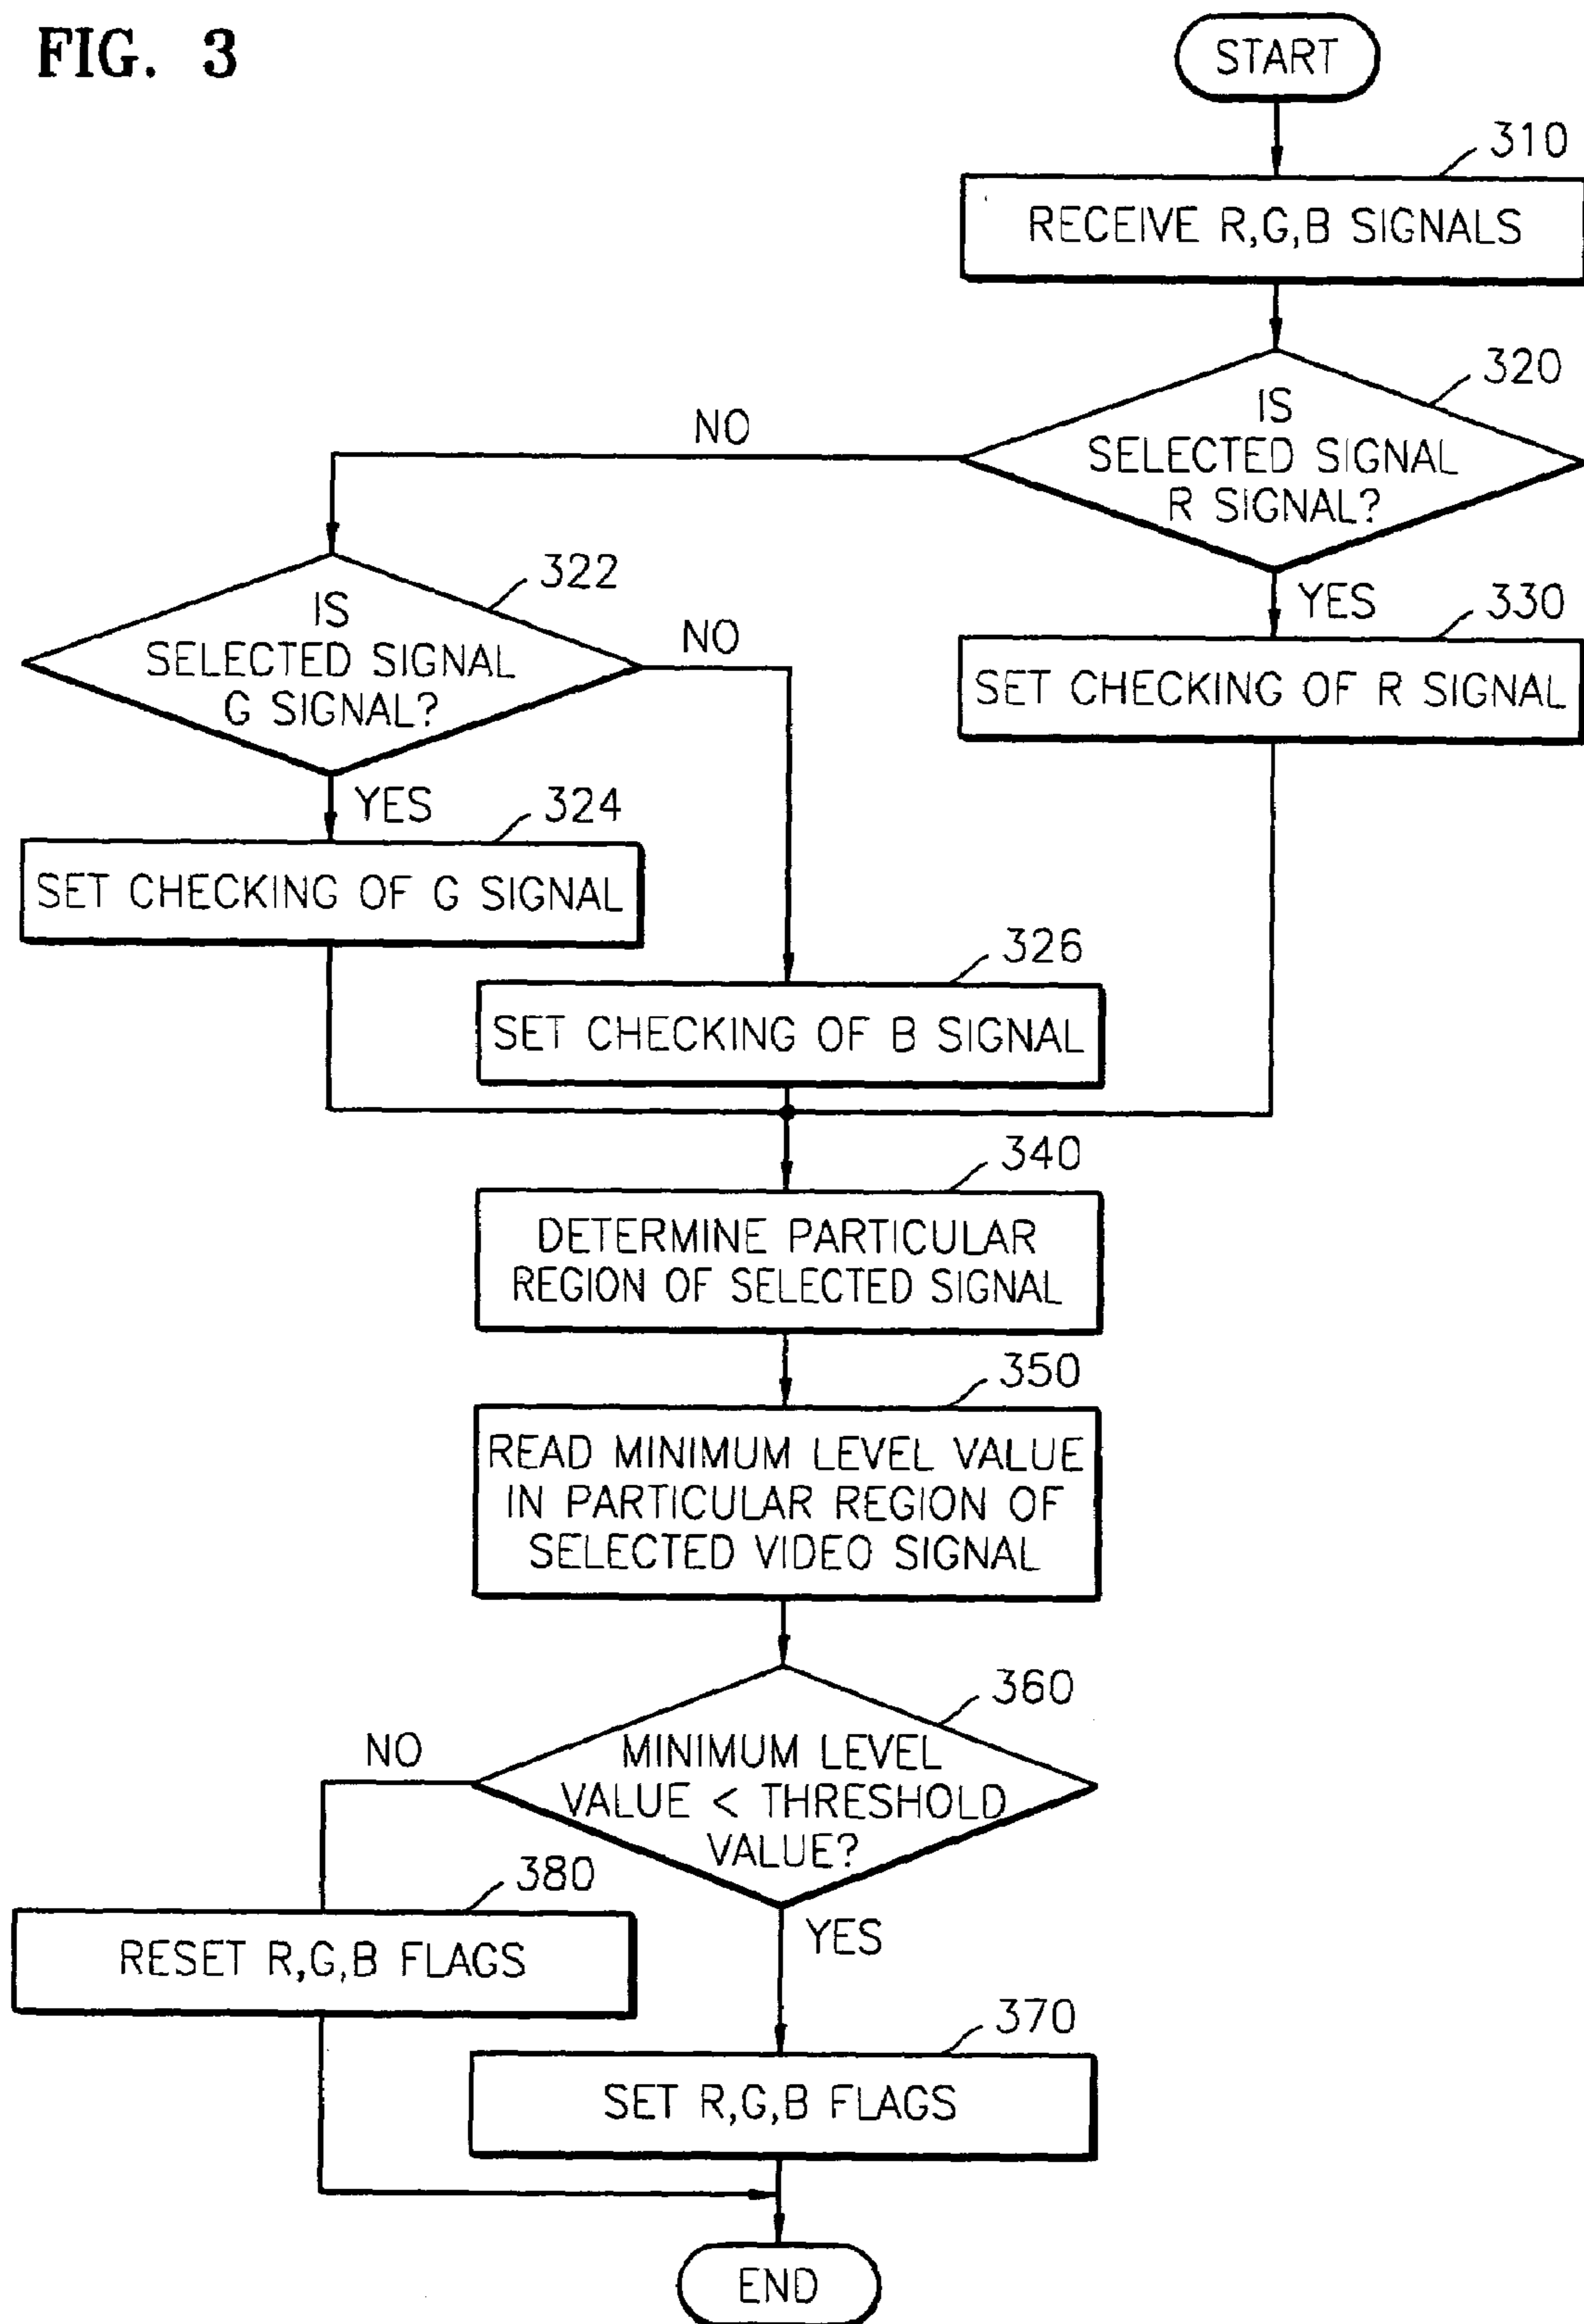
FIG. 3

START

310

RECEIVE R,G,B SIGNALS

320

IS SELECTED SIGNAL R SIGNAL?

NO

YES

330

SET CHECKING OF R SIGNAL

322

IS SELECTED SIGNAL G SIGNAL?

NO

YES

324

SET CHECKING OF G SIGNAL

326

SET CHECKING OF B SIGNAL

340

DETERMINE PARTICULAR REGION OF SELECTED SIGNAL

350

READ MINIMUM LEVEL VALUE IN PARTICULAR REGION OF SELECTED VIDEO SIGNAL

360

MINIMUM LEVEL VALUE < THRESHOLD VALUE?

NO

YES

380

RESET R,G,B FLAGS

370

SET R,G,B FLAGS

END